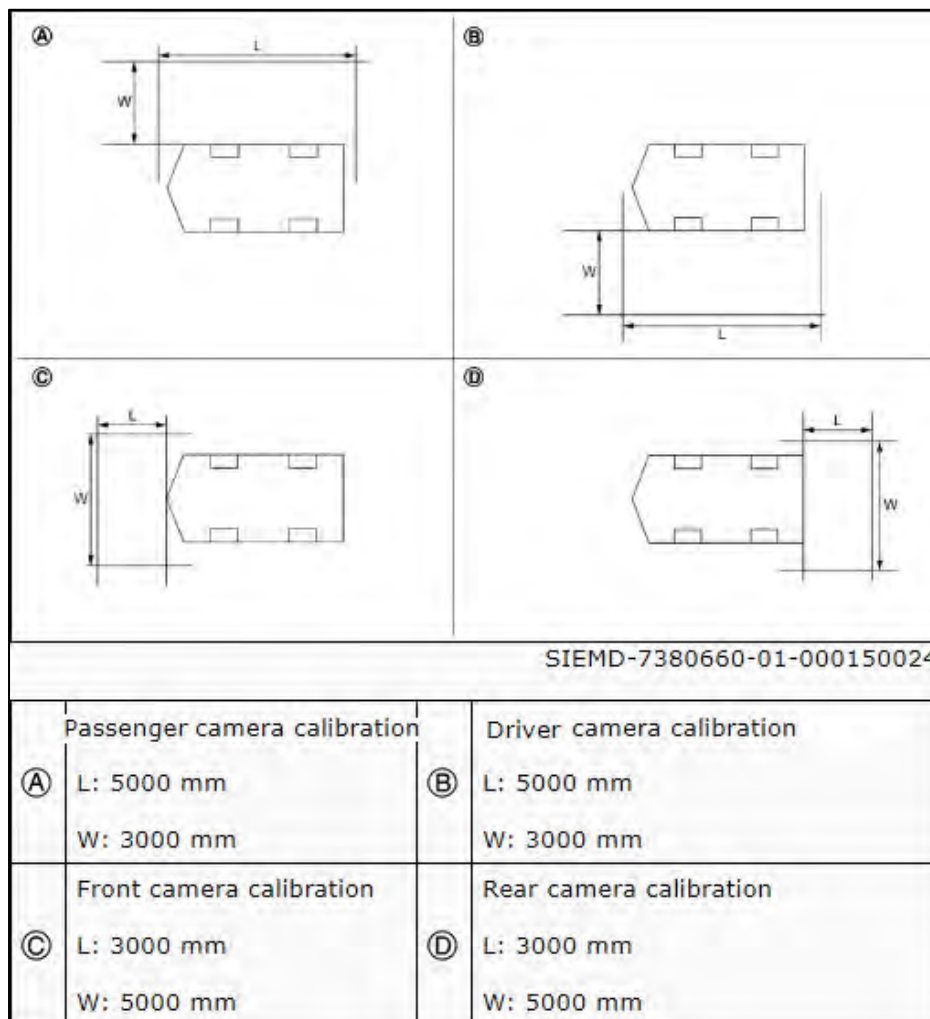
Ⓐ
L
W

Ⓑ
W
L

Ⓒ
L
W

Ⓓ
L
W

SIEMD-7380660-01-00015002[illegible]

| | | | |
|---|---|---|---|
| Ⓐ | Passenger camera calibration<br>L: 5000 mm<br>W: 3000 mm | Ⓑ | Driver camera calibration<br>L: 5000 mm<br>W: 3000 mm |
| Ⓒ | Front camera calibration<br>L: 3000 mm<br>W: 5000 mm | Ⓓ | Rear camera calibration<br>L: 3000 mm<br>W: 5000 mm |